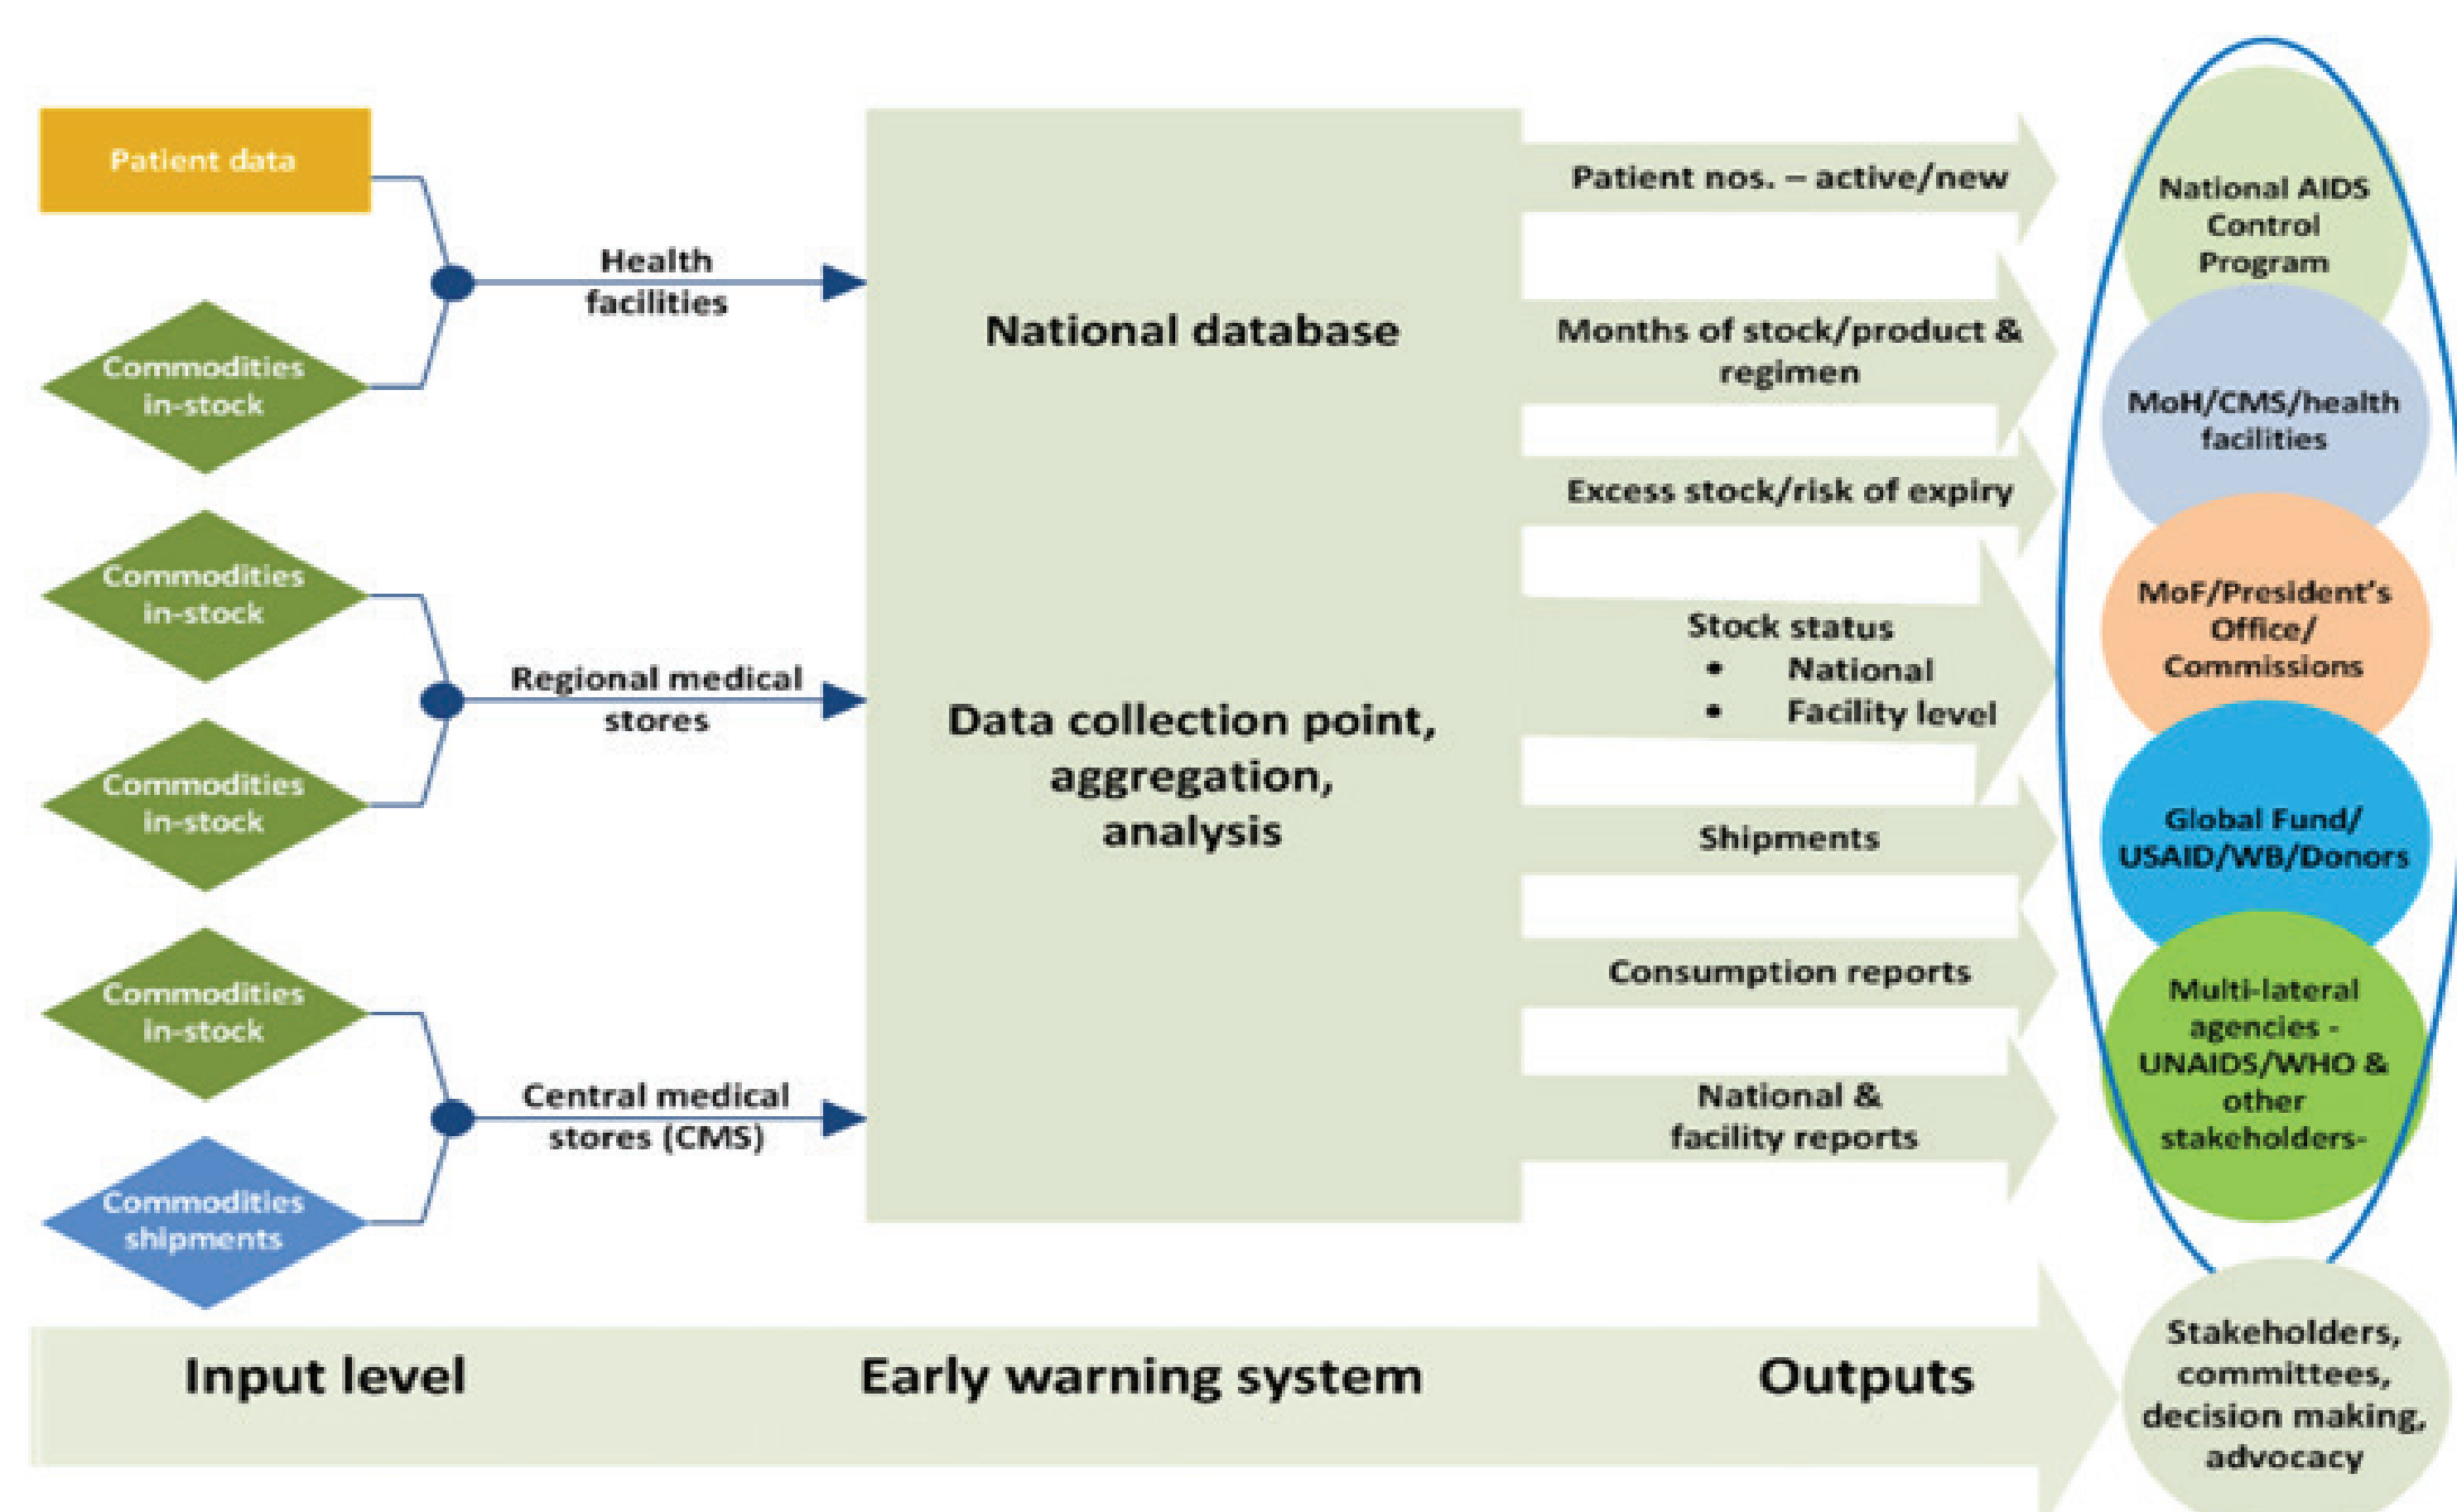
Patient data

Commodities in-stock

Health facilities

Commodities in-stock

Commodities in-stock

Regional medical stores

Commodities in-stock

Commodities shipments

Central medical stores (CMS)

National database

Data collection point, aggregation, analysis

Patient nos. – active/new

Months of stock/product & regimen

Excess stock/risk of expiry

Stock status
• National
• Facility level

Shipments

Consumption reports

National & facility reports

National AIDS Control Program

MoH/CMS/health facilities

MoF/President's Office/ Commissions

Global Fund/ USAID/WB/Donors

Multi-lateral agencies - UNAIDS/WHO & other stakeholders-

Stakeholders, committees, decision making, advocacy

Input level

Early warning system

Outputs